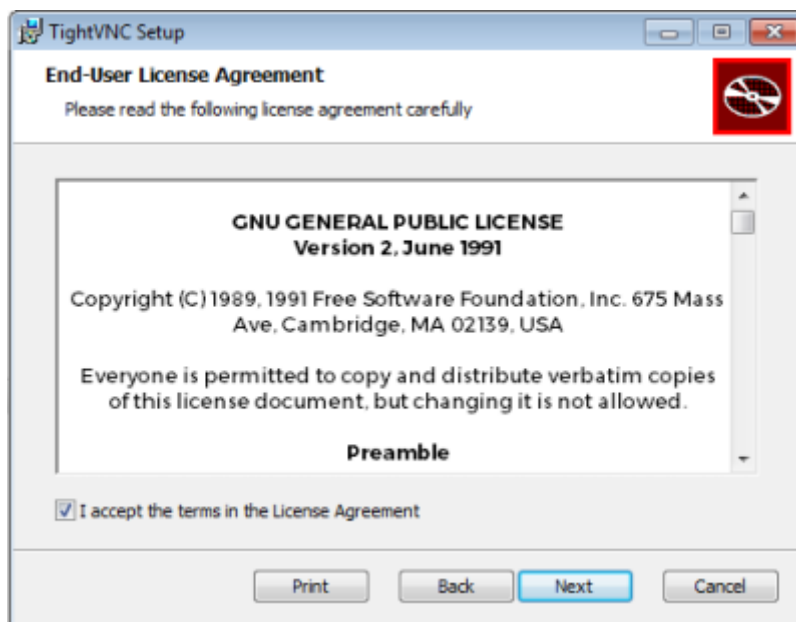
TightVNC Setup

End-User License Agreement

Please read the following license agreement carefully

GNU GENERAL PUBLIC LICENSE
Version 2, June 1991

Copyright (C) 1989, 1991 Free Software Foundation, Inc. 675 Mass Ave, Cambridge, MA 02139, USA

Everyone is permitted to copy and distribute verbatim copies of this license document, but changing it is not allowed.

Preamble

I accept the terms in the License Agreement

Print Back Next Cancel